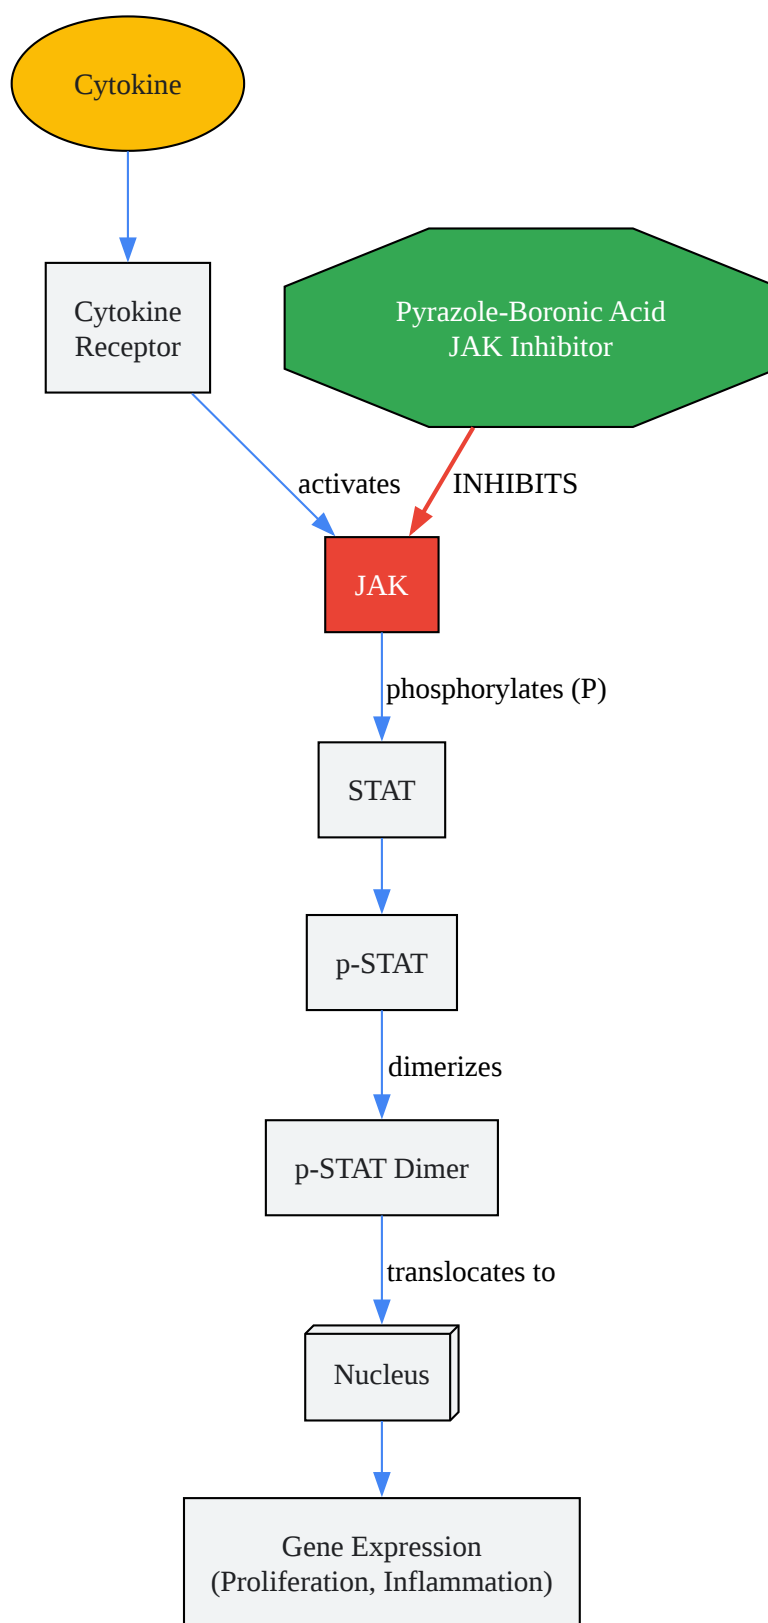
Cytokine

Cytokine Receptor

Pyrazole-Boronic Acid JAK Inhibitor

activates

INHIBITS

JAK

phosphorylates (P)

STAT

p-STAT

dimerizes

p-STAT Dimer

translocates to

Nucleus

Gene Expression (Proliferation, Inflammation)